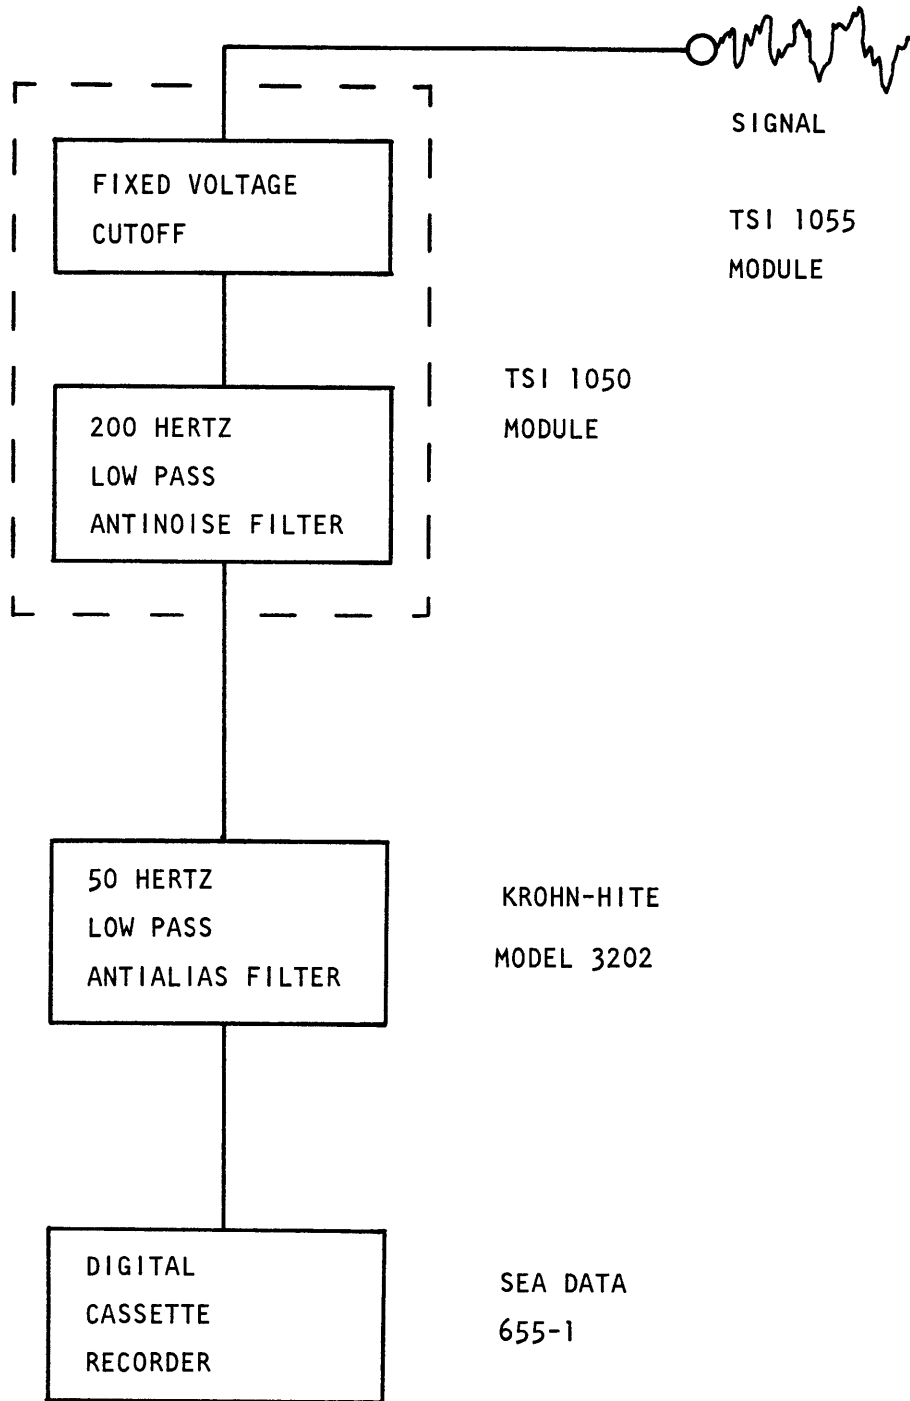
SIGNAL

FIXED VOLTAGE CUTOFF

TSI 1055 MODULE

TSI 1050 MODULE

200 HERTZ LOW PASS ANTINOISE FILTER

50 HERTZ LOW PASS ANTIALIAS FILTER

KROHN-HITE MODEL 3202

DIGITAL CASSETTE RECORDER

SEA DATA 655-1